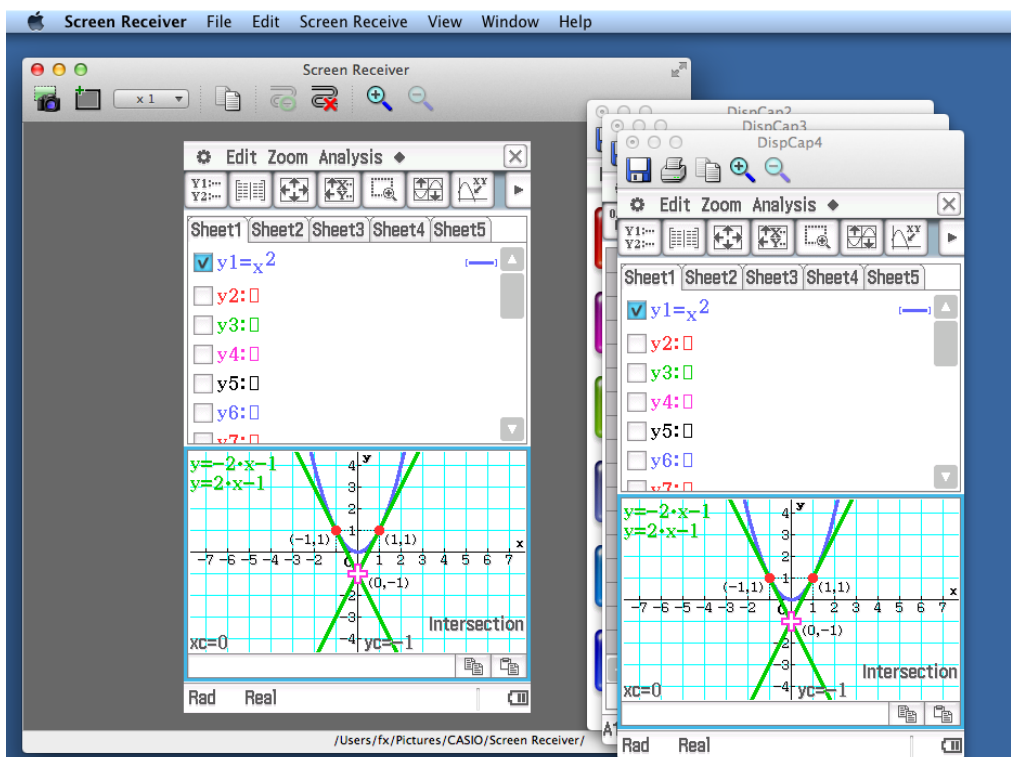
Screen Receiver File Edit Screen Receive View Window Help

Screen Receiver

x1

Edit Zoom Analysis

Sheet1 Sheet2 Sheet3 Sheet4 Sheet5

y1=$x^2$
y2:
y3:
y4:
y5:
y6:
y7:

y=−2·x−1
y=2·x−1

(−1,1) (1,1)
(0,−1)

−7 −6 −5 −4 −3 −2 0 1 2 3 4 5 6 7

Intersection

xc=0 yc=−1

Rad Real

/Users/fx/Pictures/CASIO/Screen Receiver/

DispCap2
DispCap3
DispCap4

Edit Zoom Analysis

Sheet1 Sheet2 Sheet3 Sheet4 Sheet5

y1=$x^2$
y2:
y3:
y4:
y5:
y6:
y7:

y=−2·x−1
y=2·x−1

(−1,1) (1,1)
(0,−1)

−7 −6 −5 −4 −3 −2 0 1 2 3 4 5 6 7

Intersection

xc=0 yc=−1

Rad Real